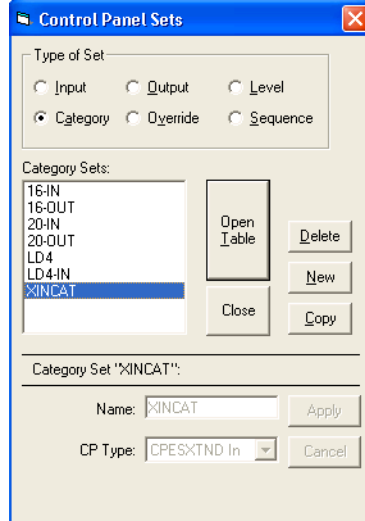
Control Panel Sets

Type of Set

Input
Output
Level
Category
Override
Sequence

Category Sets:

16-IN
16-OUT
20-IN
20-OUT
LD4
LD4-IN
XINCAT

Open Table

Delete

New

Close

Copy

Category Set "XINCAT":

Name: XINCAT

Apply

CP Type: CPESXTND In

Cancel